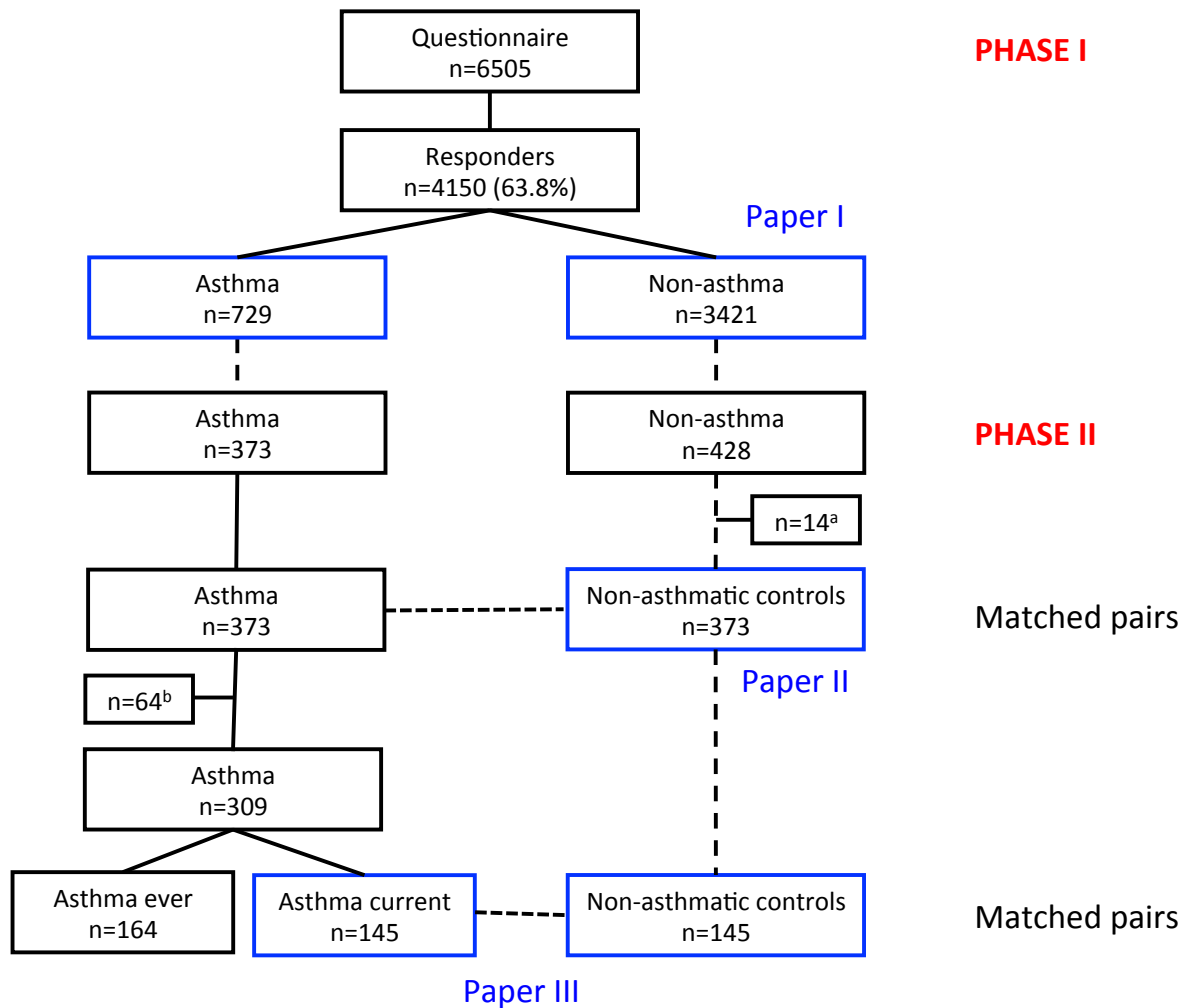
Questionnaire
n=6505

PHASE I

Responders
n=4150 (63.8%)

Paper I

Asthma
n=729

Non-asthma
n=3421

Asthma
n=373

Non-asthma
n=428

PHASE II

$n=14^a$

Asthma
n=373

Non-asthmatic controls
n=373

Matched pairs

Paper II

$n=64^b$

Asthma
n=309

Asthma ever
n=164

Asthma current
n=145

Non-asthmatic controls
n=145

Matched pairs

Paper III